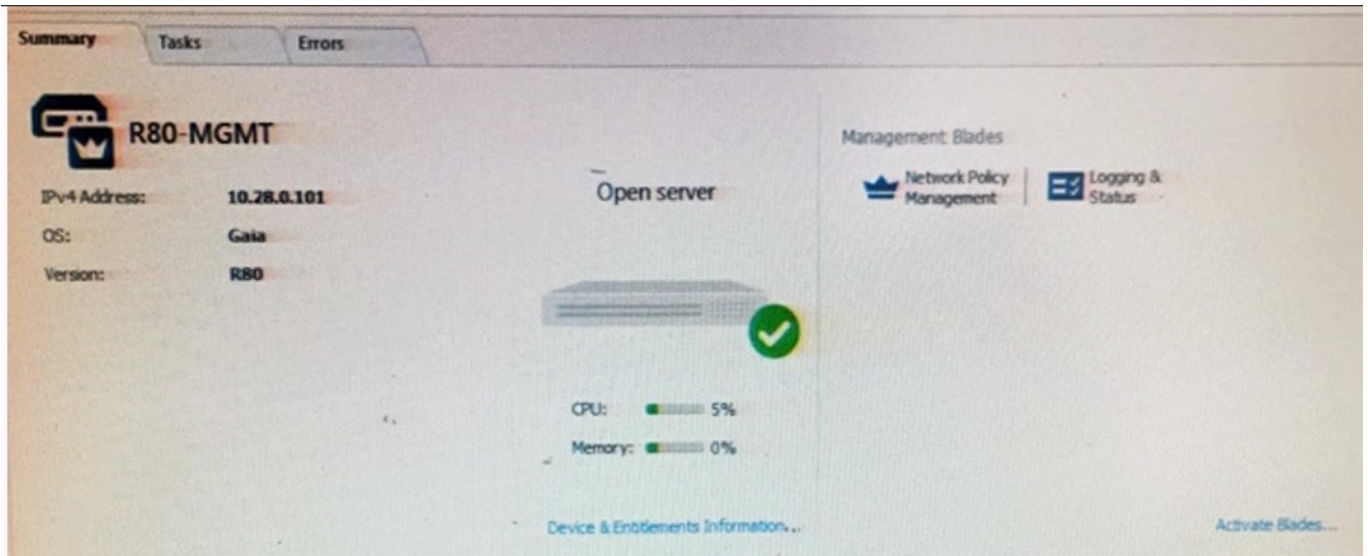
Summary | Tasks | Errors

R80-MGMT

IPv4 Address: 10.28.0.101
OS: Gaia
Version: R80

Open server

CPU: 5%
Memory: 0%

Device & Entitlements Information...

Management Blades

Network Policy Management
Logging & Status

Activate Blades...